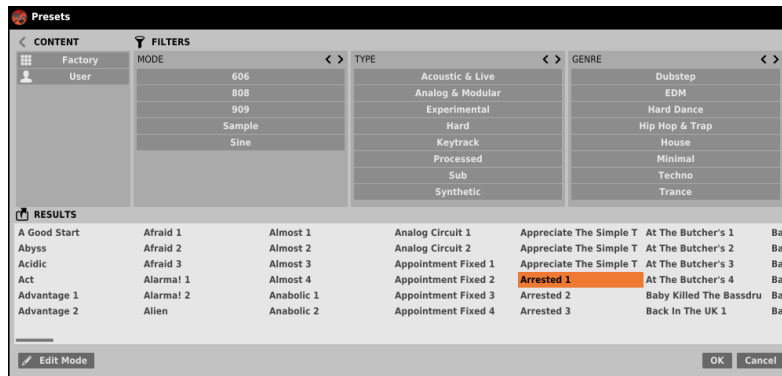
Presets

CONTENT
FILTERS

Factory
User

MODE
606
808
909
Sample
Sine

TYPE
Acoustic & Live
Analog & Modular
Experimental
Hard
Keytrack
Processed
Sub
Synthetic

GENRE
Dubstep
EDM
Hard Dance
Hip Hop & Trap
House
Minimal
Techno
Trance

RESULTS

| | | | | | | |
|---|---|---|---|---|---|---|
| A Good Start | Afraid 1 | Almost 1 | Analog Circuit 1 | Appreciate The Simple T | At The Butcher's 1 | Ba |
| Abyss | Afraid 2 | Almost 2 | Analog Circuit 2 | Appreciate The Simple T | At The Butcher's 2 | Ba |
| Acidic | Afraid 3 | Almost 3 | Appointment Fixed 1 | Appreciate The Simple T | At The Butcher's 3 | Ba |
| Act | Alarma! 1 | Almost 4 | Appointment Fixed 2 | Arrested 1 | At The Butcher's 4 | Ba |
| Advantage 1 | Alarma! 2 | Anabolic 1 | Appointment Fixed 3 | Arrested 2 | Baby Killed The Bassdru | Ba |
| Advantage 2 | Alien | Anabolic 2 | Appointment Fixed 4 | Arrested 3 | Back In The UK 1 | Ba |

Edit Mode
OK
Cancel